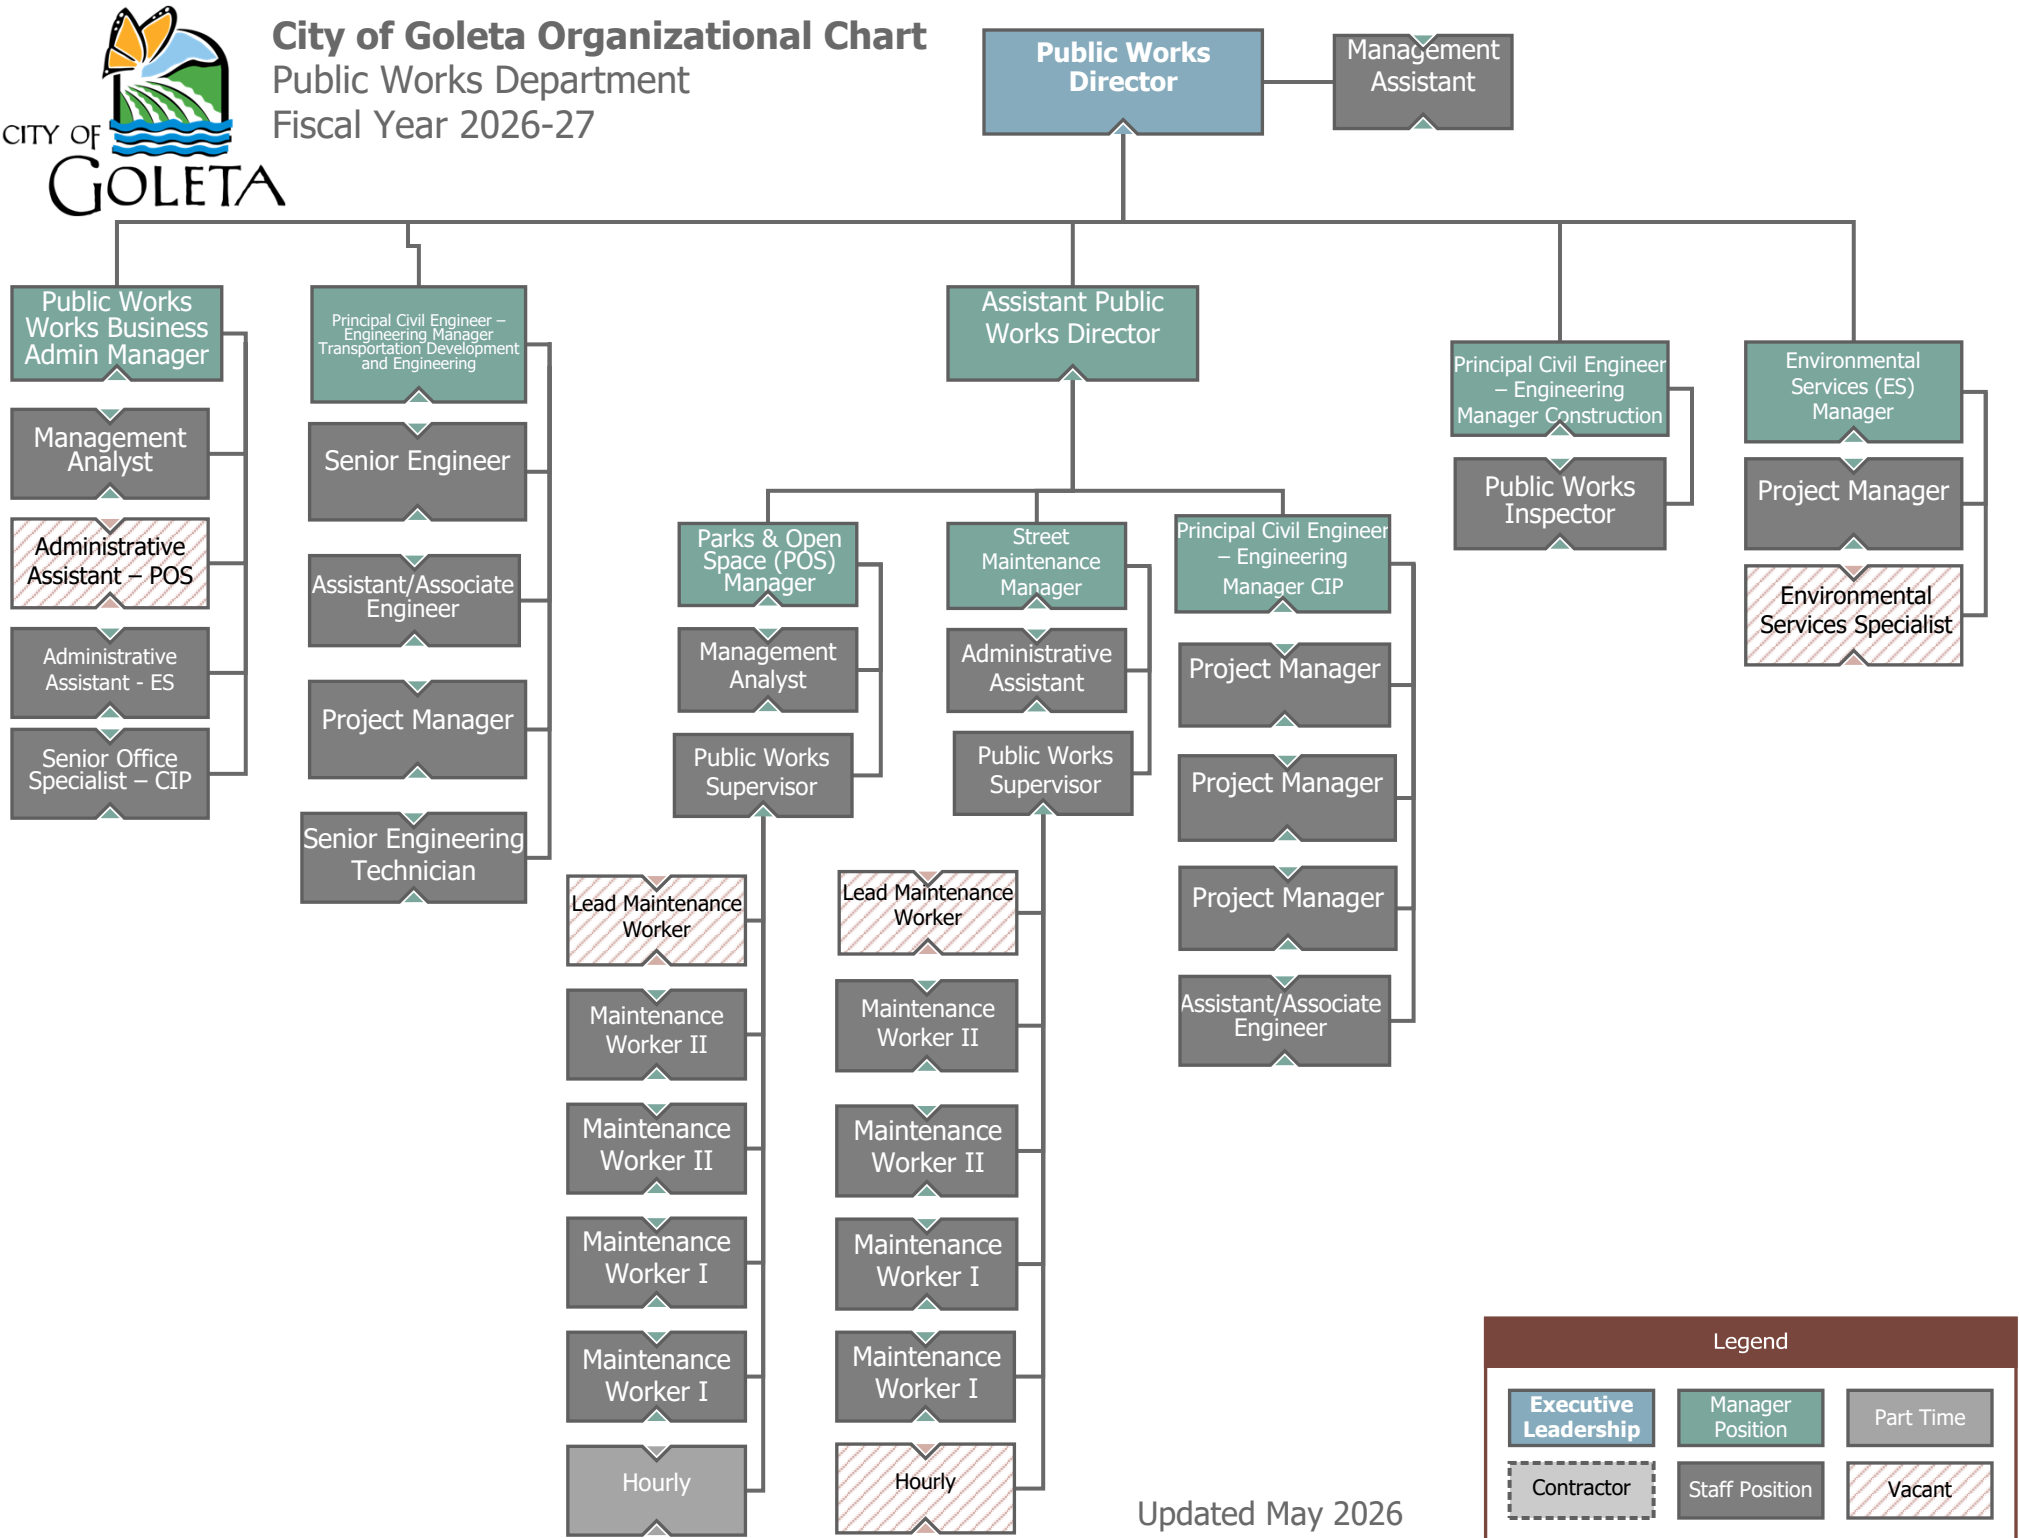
CITY OF GOLETA

City of Goleta Organizational Chart
Public Works Department
Fiscal Year 2026-27

Public Works Director

Management Assistant

Public Works Works Business Admin Manager

Management Analyst

Administrative Assistant – POS

Administrative Assistant - ES

Senior Office Specialist – CIP

Principal Civil Engineer – Engineering Manager Transportation Development and Engineering

Senior Engineer

Assistant/Associate Engineer

Project Manager

Senior Engineering Technician

Assistant Public Works Director

Parks & Open Space (POS) Manager

Management Analyst

Public Works Supervisor

Lead Maintenance Worker

Maintenance Worker II

Maintenance Worker II

Maintenance Worker I

Maintenance Worker I

Hourly

Street Maintenance Manager

Administrative Assistant

Public Works Supervisor

Lead Maintenance Worker

Maintenance Worker II

Maintenance Worker II

Maintenance Worker I

Maintenance Worker I

Hourly

Principal Civil Engineer – Engineering Manager CIP

Project Manager

Project Manager

Project Manager

Assistant/Associate Engineer

Principal Civil Engineer – Engineering Manager Construction

Public Works Inspector

Environmental Services (ES) Manager

Project Manager

Environmental Services Specialist

Updated May 2026

Legend

| Executive Leadership | Manager Position | Part Time |
|---|---|---|
| Contractor | Staff Position | Vacant |